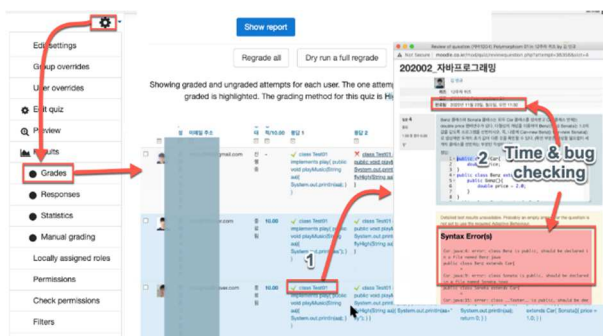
Edit settings
Group overrides
User overrides
Edit quiz
Preview
Results
Grades
Responses
Statistics
Manual grading
Locally assigned roles
Permissions
Check permissions
Filters

Show report
Regrade all
Dry run a full regrade
Showing graded and ungraded attempts for each user. The one attempt graded is highlighted. The grading method for this quiz is Hi

10.00
10.00
10.00
class Test01 implements play{ public void playMusic(String aa){ System.out.println(aa); } }
class Test01 implements play{ public void playMusic(String aa){ System.out.println(
class Test01
public void
System.out.println
1

Review of question [TP/DQ4] Polymorphism 01 in 인쇄 중
202002_자바프로그래밍
2
Time & bug checking
public class Sonata extends Car{
public class Beta {
public Sonata(){
double price = 2.0;
Syntax Error(s)